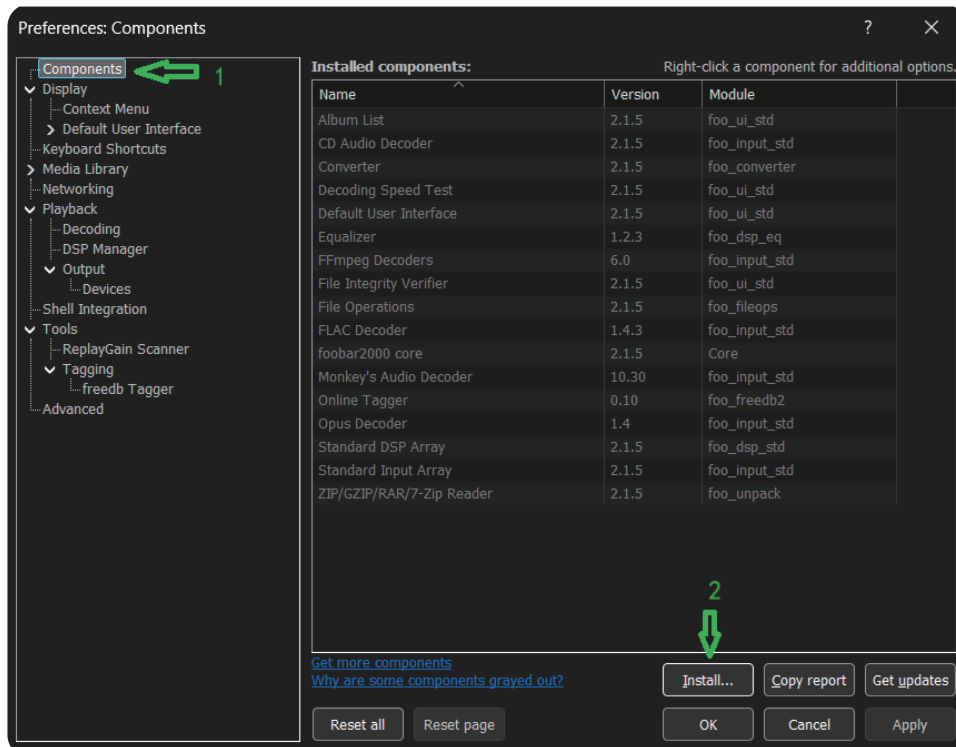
Preferences: Components ? ✕

Components 1
Display
Context Menu
Default User Interface
Keyboard Shortcuts
Media Library
Networking
Playback
Decoding
DSP Manager
Output
Devices
Shell Integration
Tools
ReplayGain Scanner
Tagging
freedb Tagger
Advanced

Installed components: Right-click a component for additional options.

| Name | Version | Module |
|---|---|---|
| Album List | 2.1.5 | foo_ui_std |
| CD Audio Decoder | 2.1.5 | foo_input_std |
| Converter | 2.1.5 | foo_converter |
| Decoding Speed Test | 2.1.5 | foo_ui_std |
| Default User Interface | 2.1.5 | foo_ui_std |
| Equalizer | 1.2.3 | foo_dsp_eq |
| FFmpeg Decoders | 6.0 | foo_input_std |
| File Integrity Verifier | 2.1.5 | foo_ui_std |
| File Operations | 2.1.5 | foo_fileops |
| FLAC Decoder | 1.4.3 | foo_input_std |
| foobar2000 core | 2.1.5 | Core |
| Monkey's Audio Decoder | 10.30 | foo_input_std |
| Online Tagger | 0.10 | foo_freedb2 |
| Opus Decoder | 1.4 | foo_input_std |
| Standard DSP Array | 2.1.5 | foo_dsp_std |
| Standard Input Array | 2.1.5 | foo_input_std |
| ZIP/GZIP/RAR/7-Zip Reader | 2.1.5 | foo_unpack |

2

Get more components
Why are some components grayed out?

Install... Copy report Get updates

Reset all Reset page OK Cancel Apply